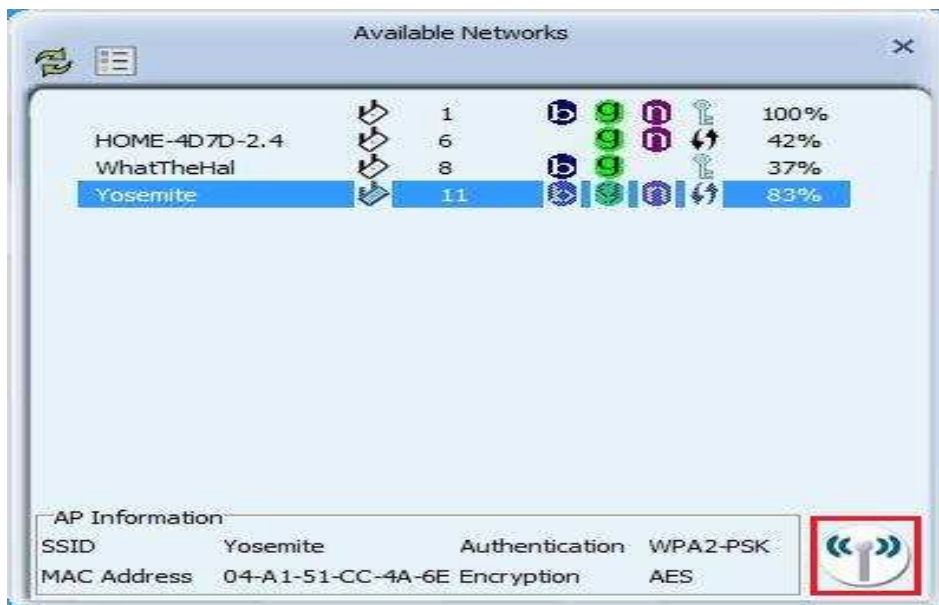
Available Networks

| | | | | | | |
|---|---|---|---|---|---|---|
| | 1 | b | g | n | | 100% |
| HOME-4D7D-2.4 | 6 | | g | n | | 42% |
| WhatTheHal | 8 | b | g | | | 37% |
| Yosemite | 11 | b | g | n | | 83% |

AP Information

SSID Yosemite Authentication WPA2-PSK

MAC Address 04-A1-51-CC-4A-6E Encryption AES